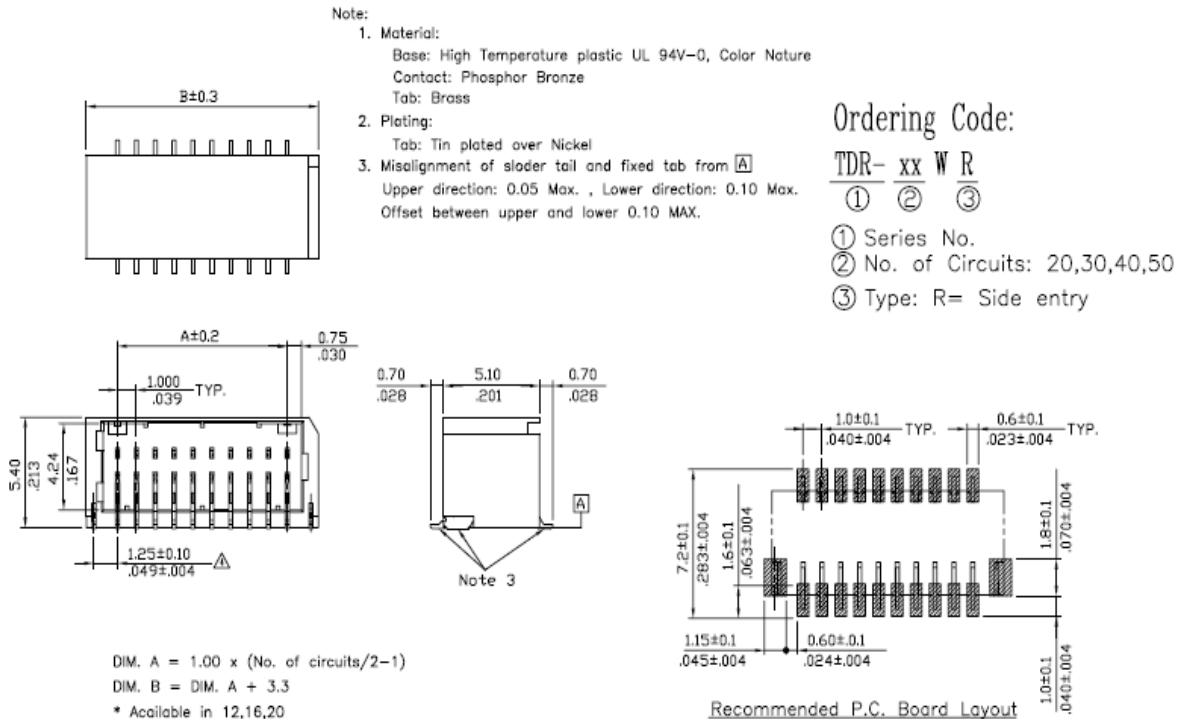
Note:
1. Material:
Base: High Temperature plastic UL 94V-0, Color Nature
Contact: Phosphor Bronze
Tab: Brass
2. Plating:
Tab: Tin plated over Nickel
3. Misalignment of sloder tail and fixed tab from A
Upper direction: 0.05 Max. , Lower direction: 0.10 Max.
Offset between upper and lower 0.10 MAX.

B±0.3

Ordering Code:
TDR- xx W R
① ② ③
① Series No.
② No. of Circuits: 20,30,40,50
③ Type: R= Side entry

A±0.2
0.75
.030
1.000
.039
TYP.
5.40
.213
4.24
.167
1.25±0.10
.049±.004

0.70
.028
5.10
.201
0.70
.028
A
Note 3

1.0±0.1
.040±.004
TYP.
0.6±0.1
.023±.004
TYP.
7.2±0.1
.283±.004
1.6±0.1
.063±.004
1.8±0.1
.070±.004
1.15±0.1
.045±.004
0.60±0.1
.024±.004
1.0±0.1
.040±.004

DIM. A = 1.00 x (No. of circuits/2-1)
DIM. B = DIM. A + 3.3
* Acailable in 12,16,20

Recommended P.C. Board Layout